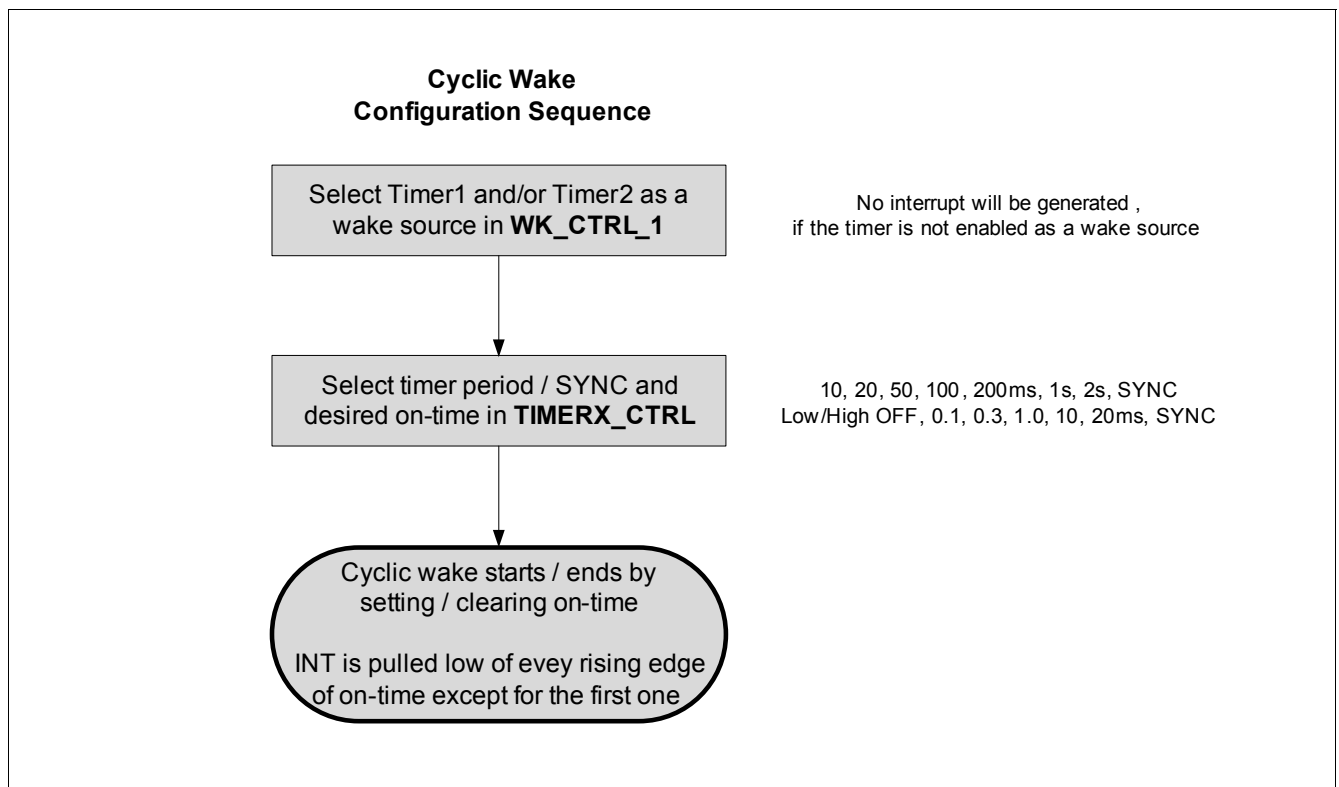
Cyclic Wake
Configuration Sequence

Select Timer1 and/or Timer2 as a wake source in **WK_CTRL_1**

No interrupt will be generated ,
if the timer is not enabled as a wake source

Select timer period / SYNC and desired on-time in **TIMERX_CTRL**

10, 20, 50, 100 , 200ms, 1s, 2s, SYNC
Low/High OFF, 0.1, 0.3, 1.0, 10, 20ms, SYNC

Cyclic wake starts / ends by setting / clearing on-time

INT is pulled low of evey rising edge of on-time except for the first one